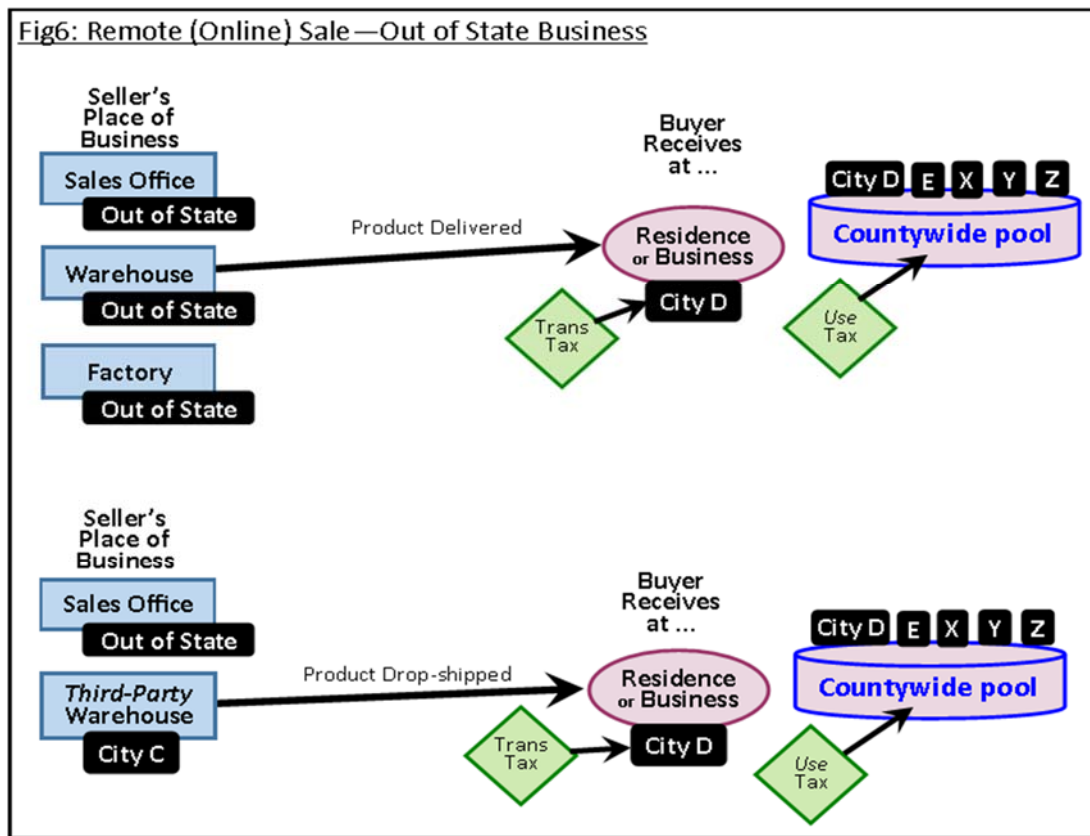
Fig6: Remote (Online) Sale—Out of State Business

Seller's Place of Business

Sales Office
Out of State

Warehouse
Out of State

Factory
Out of State

Product Delivered

Buyer Receives at ...

Residence or Business
City D

Trans Tax

City D E X Y Z
Countywide pool

Use Tax

Seller's Place of Business

Sales Office
Out of State

Third-Party Warehouse
City C

Product Drop-shipped

Buyer Receives at ...

Residence or Business
City D

Trans Tax

City D E X Y Z
Countywide pool

Use Tax